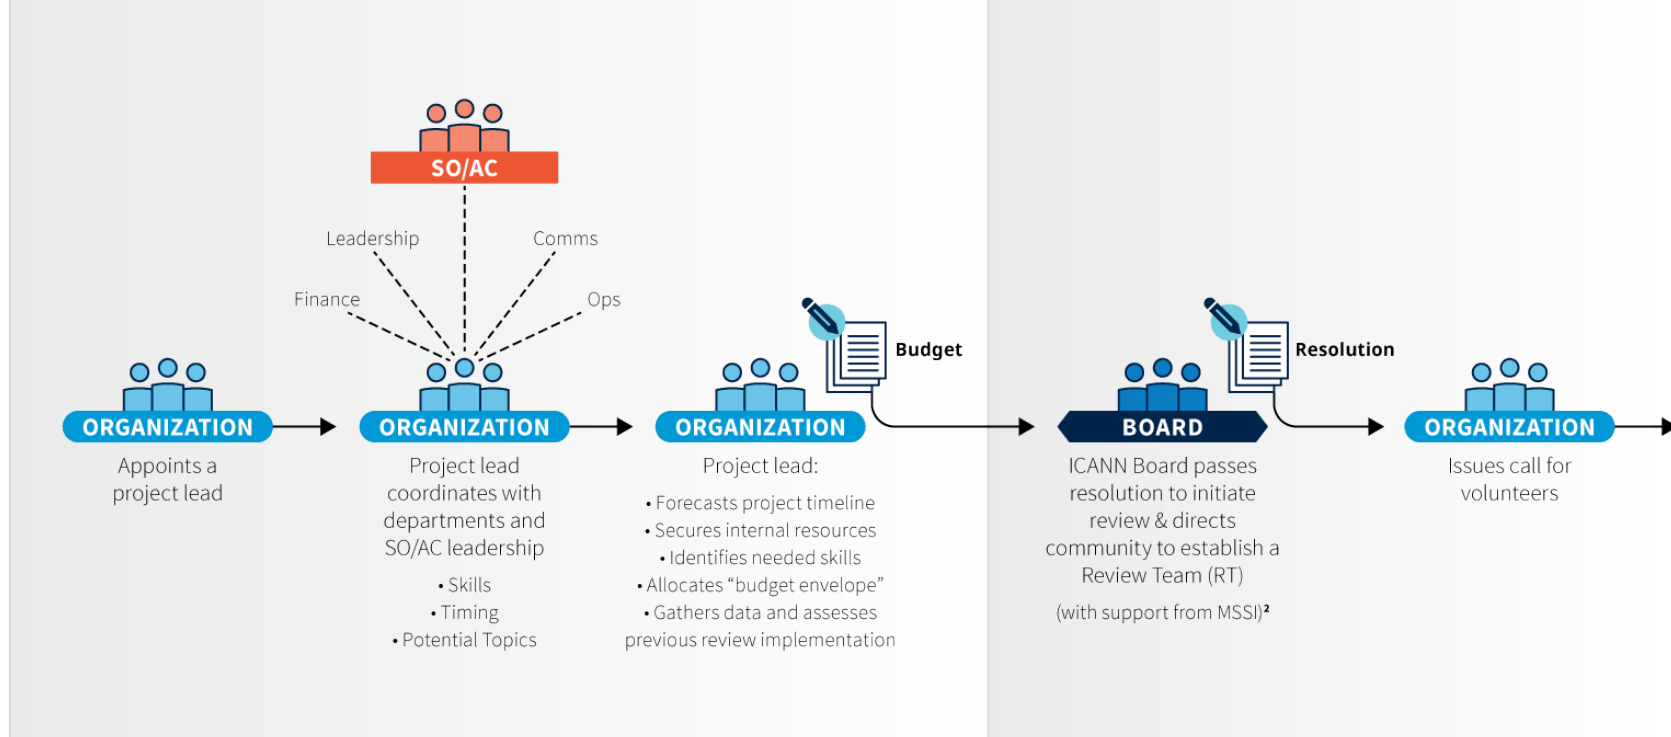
SO/AC

Leadership

Comms

Finance

Ops

ORGANIZATION

Appoints a project lead

ORGANIZATION

Project lead coordinates with departments and SO/AC leadership

• Skills
• Timing
• Potential Topics

Budget

ORGANIZATION

Project lead:

• Forecasts project timeline
• Secures internal resources
• Identifies needed skills
• Allocates "budget envelope"
• Gathers data and assesses previous review implementation

Resolution

BOARD

ICANN Board passes resolution to initiate review & directs community to establish a Review Team (RT)

(with support from MSSI)²

ORGANIZATION

Issues call for volunteers